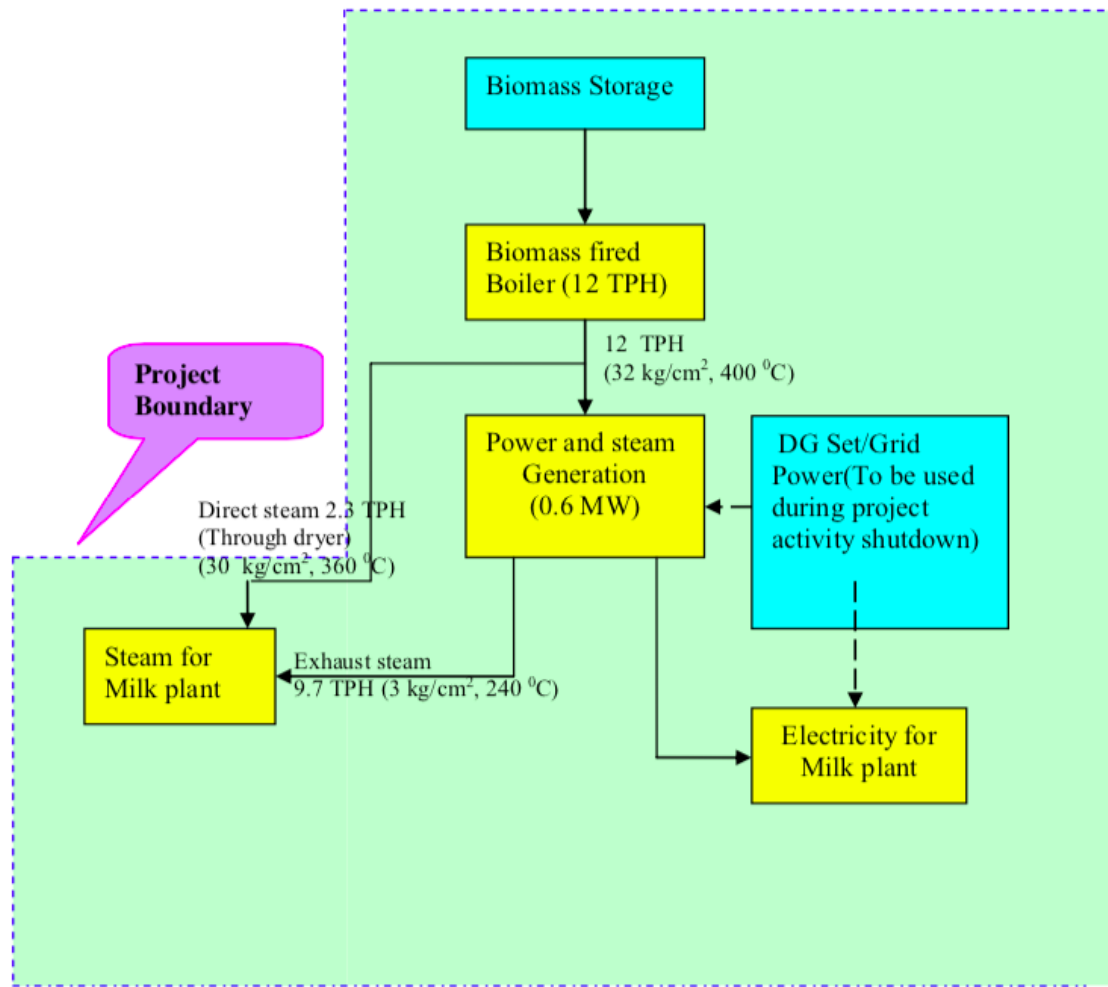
Biomass Storage

Biomass fired Boiler (12 TPH)

12 TPH
(32 kg/cm$^2$, 400 $^0$C)

Project Boundary

Power and steam Generation (0.6 MW)

DG Set/Grid Power(To be used during project activity shutdown)

Direct steam 2.3 TPH
(Through dryer)
(30 kg/cm$^2$, 360 $^0$C)

Steam for Milk plant

Exhaust steam
9.7 TPH (3 kg/cm$^2$, 240 $^0$C)

Electricity for Milk plant